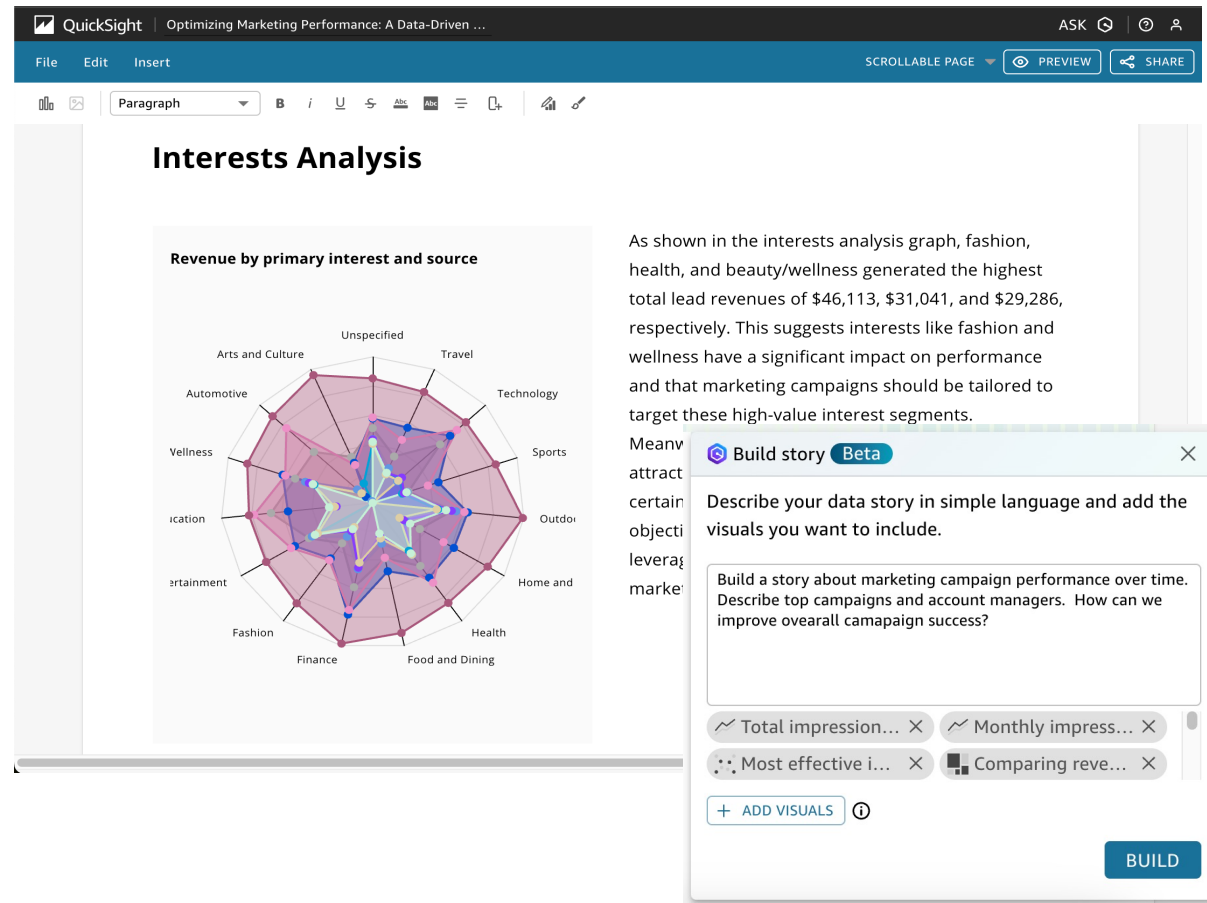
QuickSight | Optimizing Marketing Performance: A Data-Driven ...

ASK

File Edit Insert

SCROLLABLE PAGE PREVIEW SHARE

Paragraph B i U S Abc Abc

Interests Analysis

Revenue by primary interest and source

Unspecified
Travel
Technology
Sports
Outdo
Home and
Health
Food and Dining
Finance
Fashion
ertainment
ucation
Wellness
Automotive
Arts and Culture

As shown in the interests analysis graph, fashion, health, and beauty/wellness generated the highest total lead revenues of $46,113, $31,041, and $29,286, respectively. This suggests interests like fashion and wellness have a significant impact on performance and that marketing campaigns should be tailored to target these high-value interest segments.

Meanw
attract
certain
objecti
leverag
market

Build story Beta

Describe your data story in simple language and add the visuals you want to include.

Build a story about marketing campaign performance over time. Describe top campaigns and account managers. How can we improve ovearall camapaign success?

Total impression...
Monthly impress...
Most effective i...
Comparing reve...

+ ADD VISUALS

BUILD